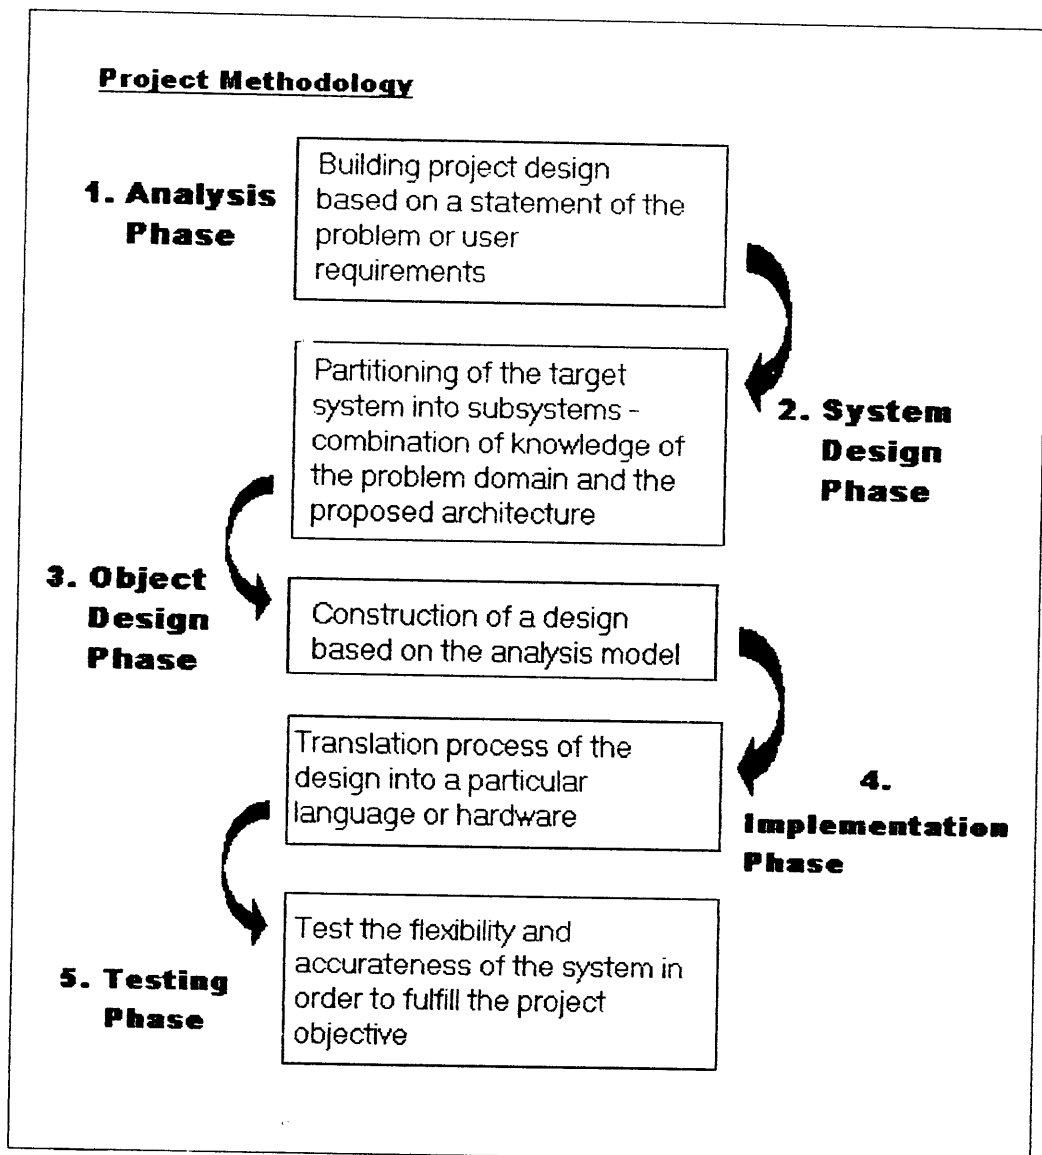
Project Methodology

1. Analysis Phase

Building project design based on a statement of the problem or user requirements

Partitioning of the target system into subsystems - combination of knowledge of the problem domain and the proposed architecture

2. System Design Phase

3. Object Design Phase

Construction of a design based on the analysis model

Translation process of the design into a particular language or hardware

4. Implementation Phase

Test the flexibility and accurateness of the system in order to fulfill the project objective

5. Testing Phase